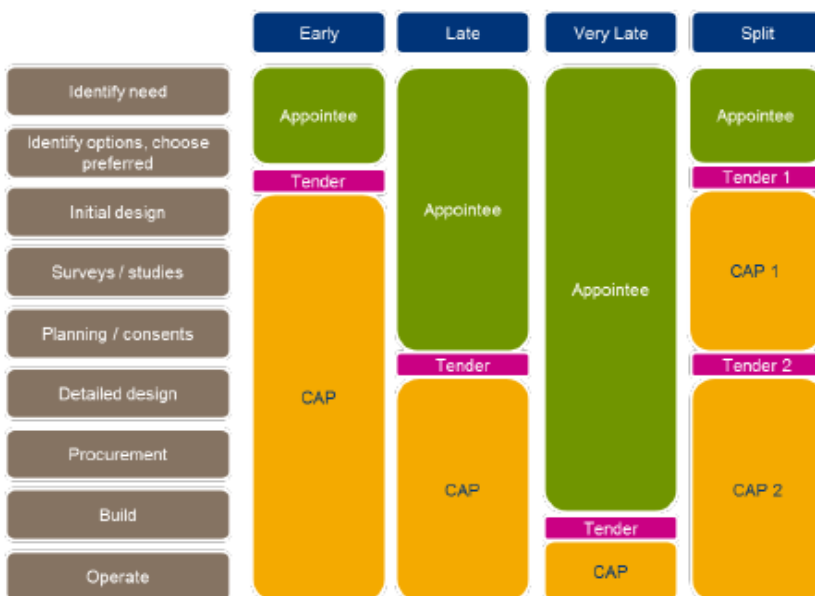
Early
Late
Very Late
Split

Identify need
Identify options, choose preferred
Initial design
Surveys / studies
Planning / consents
Detailed design
Procurement
Build
Operate

Appointee
Tender
CAP

Appointee
Tender
CAP

Appointee
Tender
CAP

Appointee
Tender 1
CAP 1
Tender 2
CAP 2